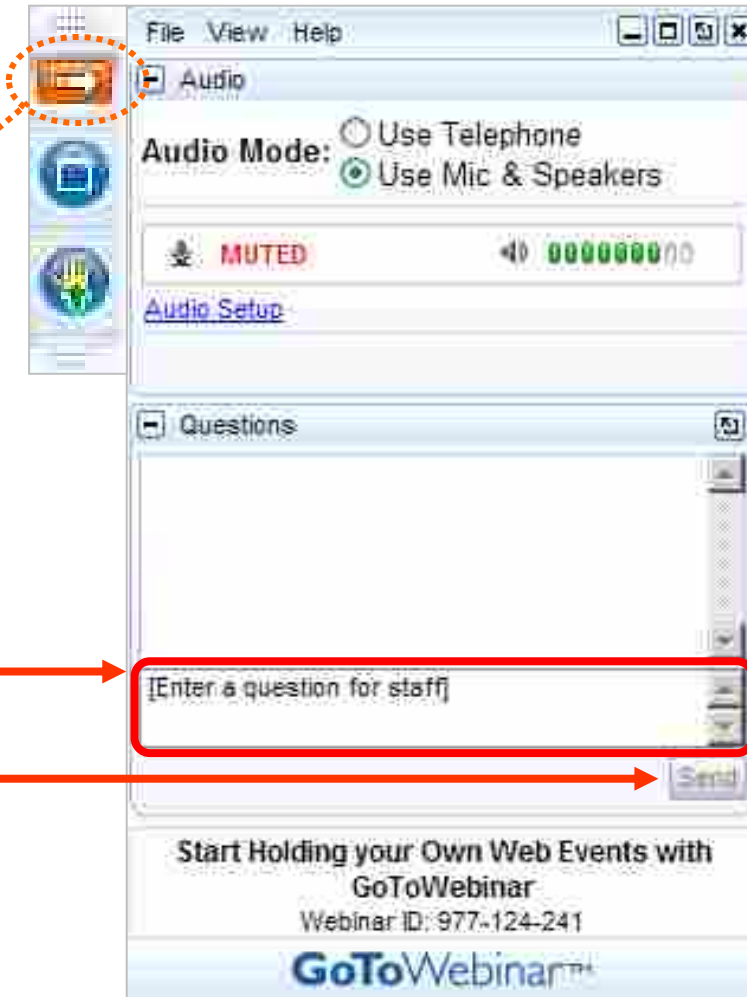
File View Help

Audio

Audio Mode: Use Telephone
Use Mic & Speakers

MUTED

Audio Setup

Questions

[Enter a question for staff]

Send

Start Holding your Own Web Events with GoToWebinar
Webinar ID: 977-124-241

GoToWebinar™